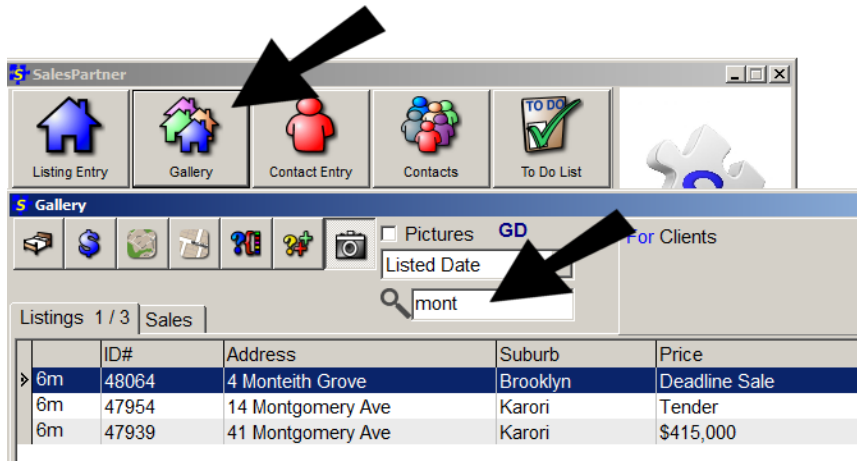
SalesPartner

Listing Entry | Gallery | Contact Entry | Contacts | TO DO | To Do List

Gallery

Pictures GD
For Clients
Listed Date
mont

Listings 1 / 3 | Sales

| | ID# | Address | Suburb | Price |
|---|---|---|---|---|
| 6m | 48064 | 4 Monteith Grove | Brooklyn | Deadline Sale |
| 6m | 47954 | 14 Montgomery Ave | Karori | Tender |
| 6m | 47939 | 41 Montgomery Ave | Karori | $415,000 |